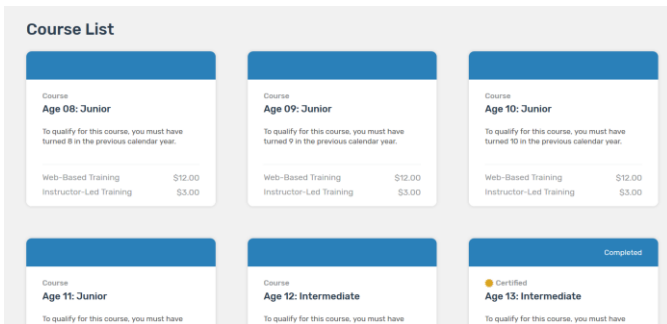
Course List

Course
Age 08: Junior

To qualify for this course, you must have turned 8 in the previous calendar year.

| Web-Based Training | $12.00 |
|---|---|
| Instructor-Led Training | $3.00 |

Course
Age 09: Junior

To qualify for this course, you must have turned 9 in the previous calendar year.

| Web-Based Training | $12.00 |
|---|---|
| Instructor-Led Training | $3.00 |

Course
Age 10: Junior

To qualify for this course, you must have turned 10 in the previous calendar year.

| Web-Based Training | $12.00 |
|---|---|
| Instructor-Led Training | $3.00 |

Course
Age 11: Junior

To qualify for this course, you must have

Course
Age 12: Intermediate

To qualify for this course, you must have

Completed

Certified
Age 13: Intermediate

To qualify for this course, you must have